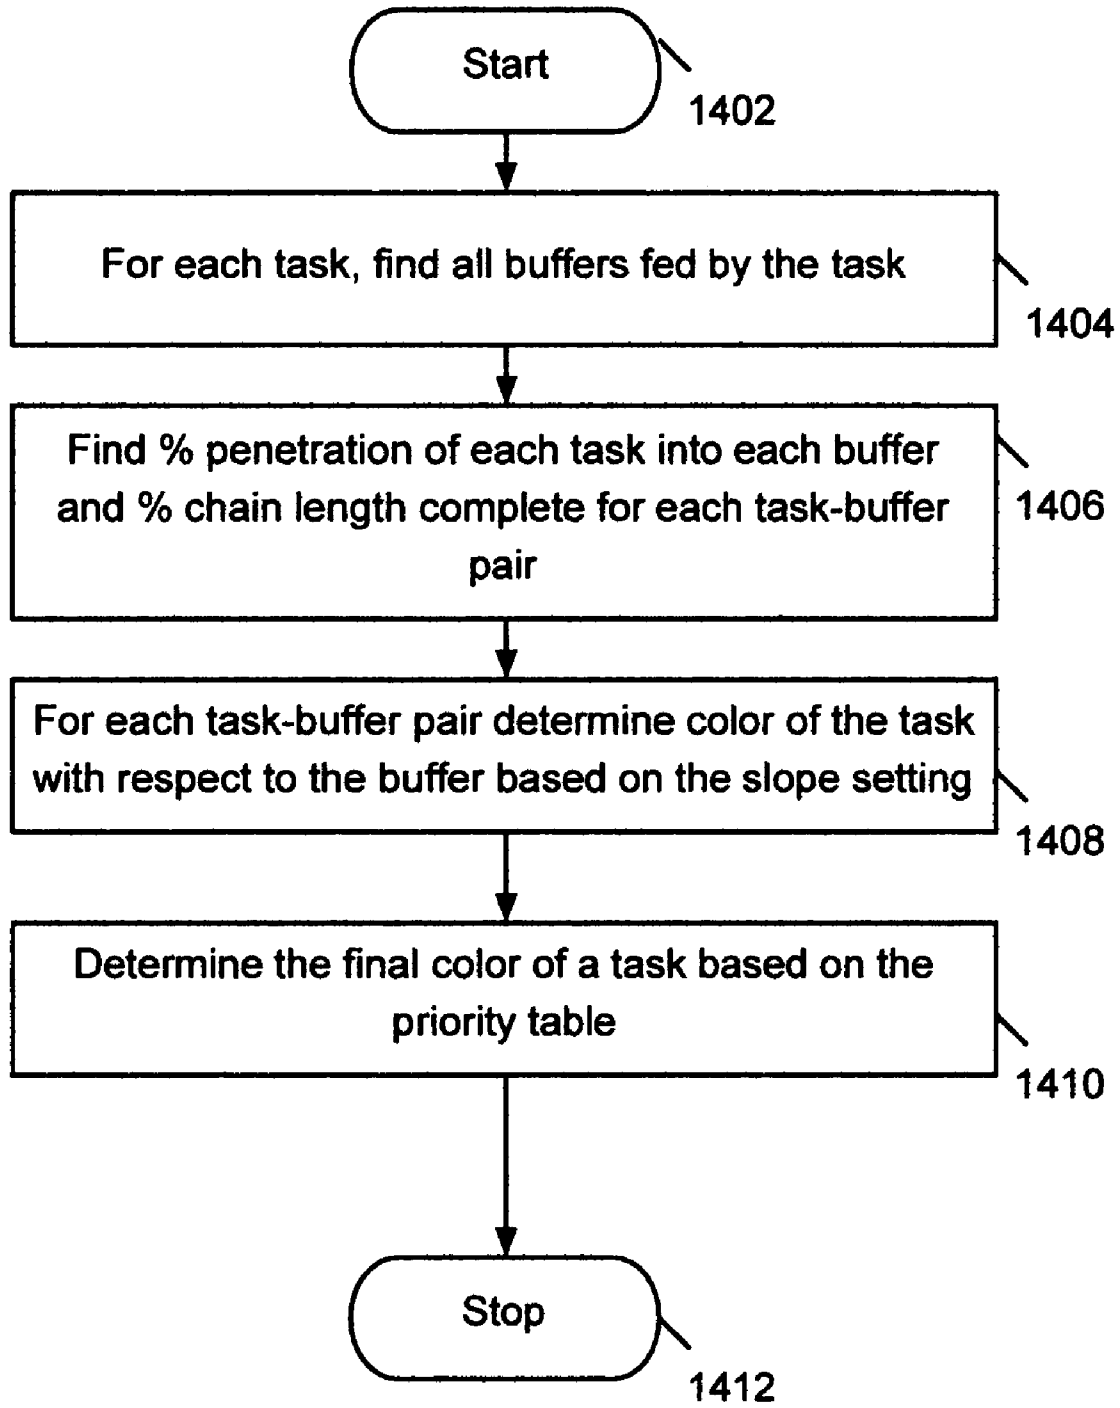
Start
1402

For each task, find all buffers fed by the task
1404

Find % penetration of each task into each buffer and % chain length complete for each task-buffer pair
1406

For each task-buffer pair determine color of the task with respect to the buffer based on the slope setting
1408

Determine the final color of a task based on the priority table
1410

Stop
1412